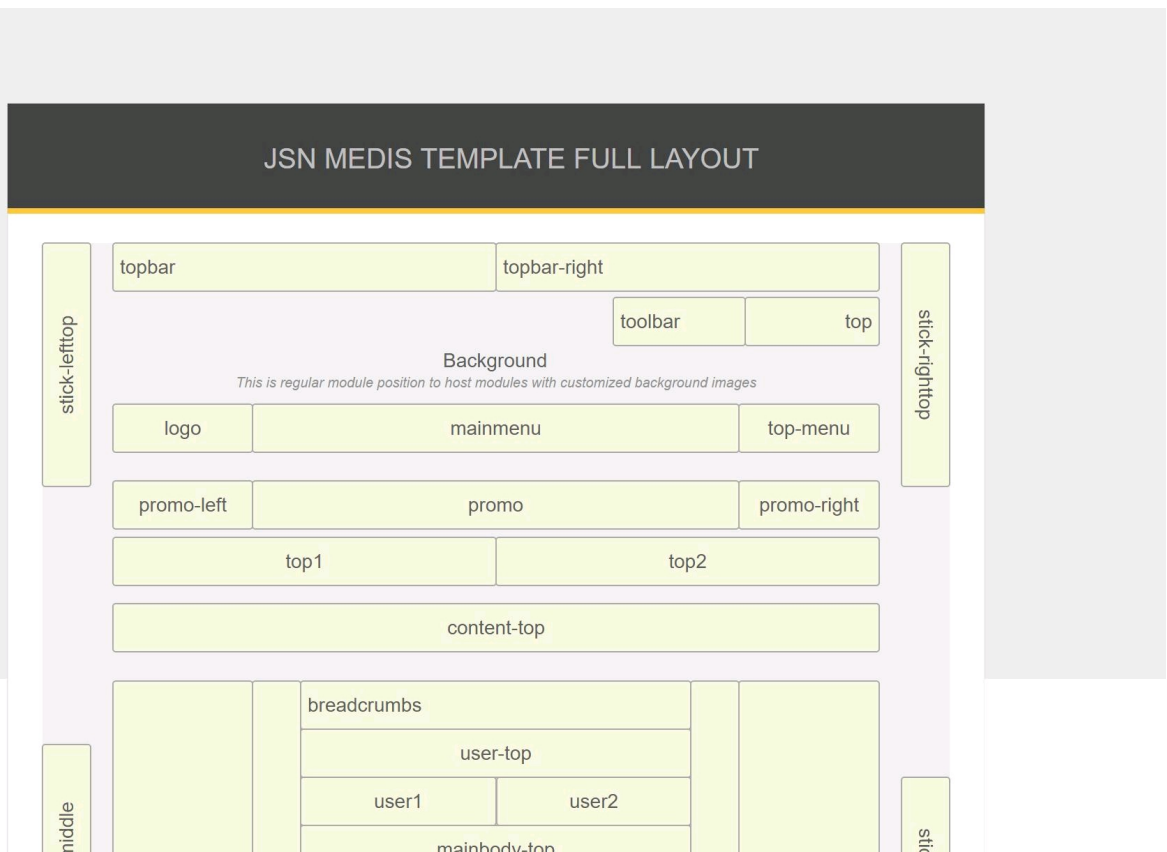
JSN MEDIS TEMPLATE FULL LAYOUT

stick-lefttop

topbar

topbar-right

toolbar

top

stick-righttop

Background

This is regular module position to host modules with customized background images

logo

mainmenu

top-menu

promo-left

promo

promo-right

top1

top2

content-top

breadcrumbs

user-top

user1

user2

mainbody-top

niddle

stic